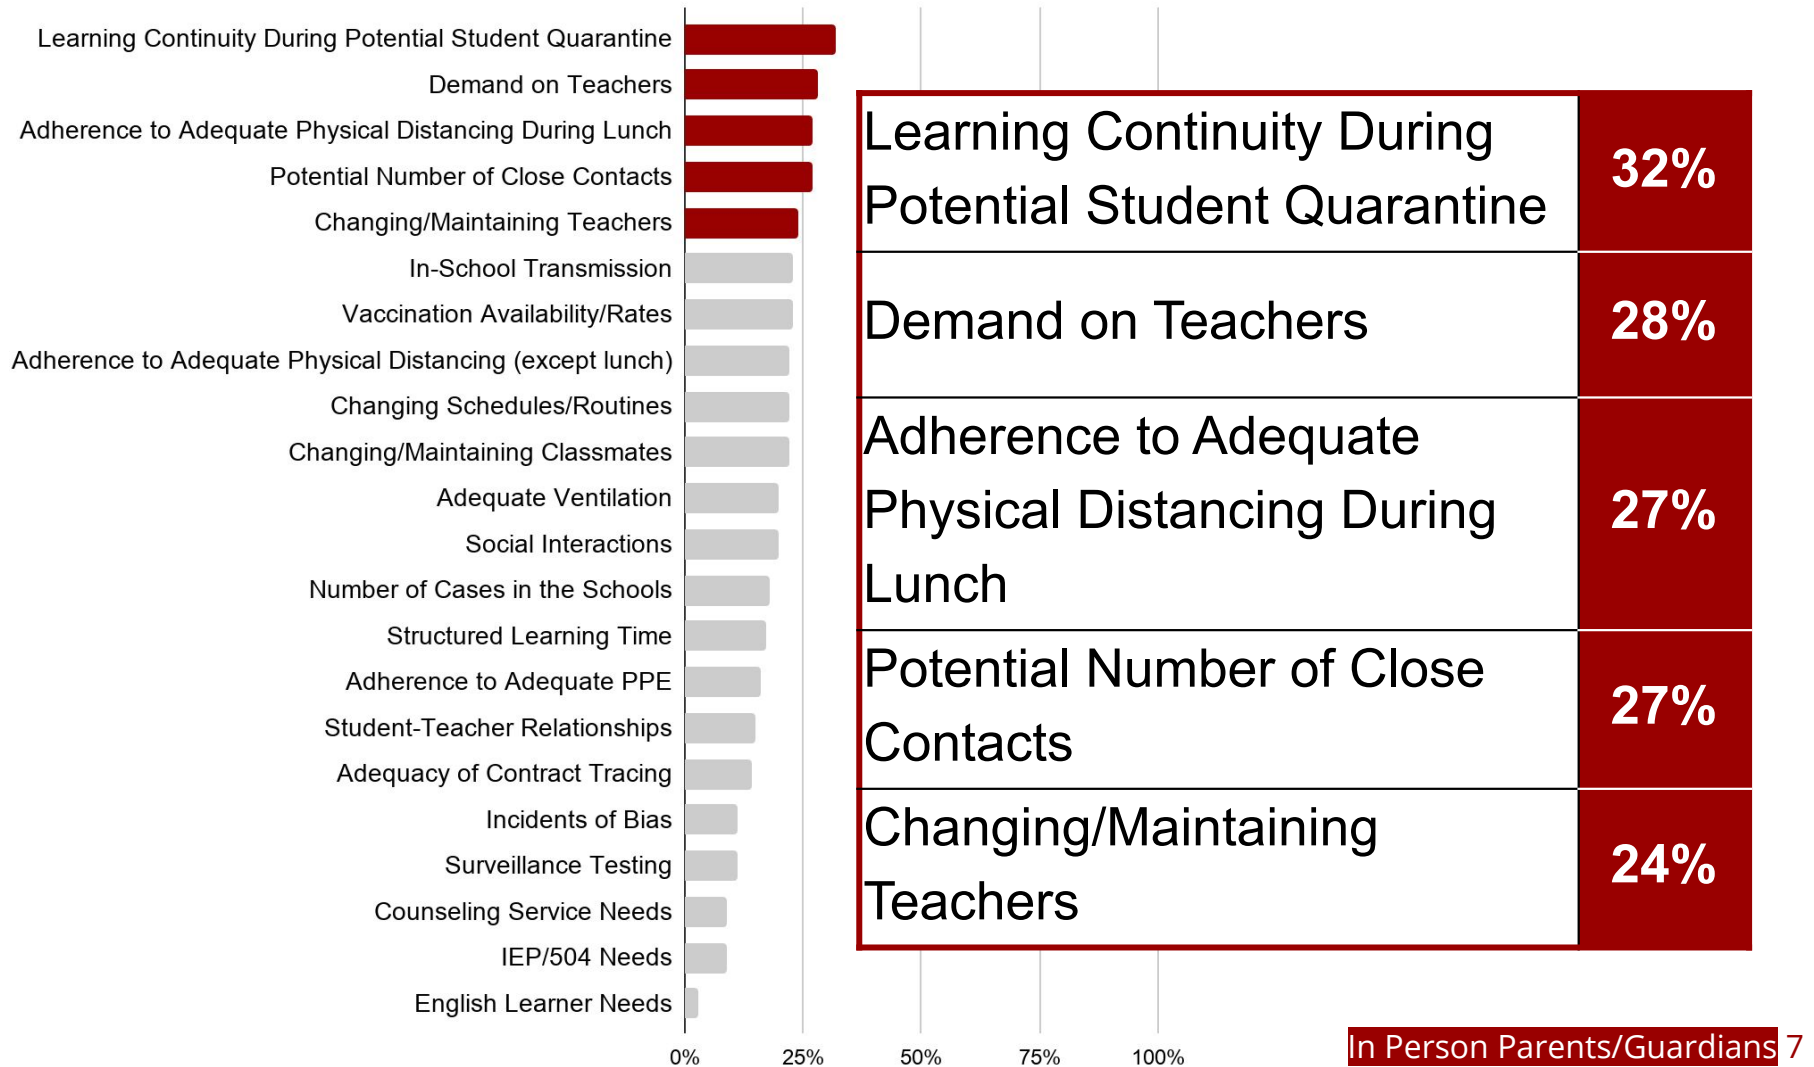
Learning Continuity During Potential Student Quarantine
Demand on Teachers
Adherence to Adequate Physical Distancing During Lunch
Potential Number of Close Contacts
Changing/Maintaining Teachers
In-School Transmission
Vaccination Availability/Rates
Adherence to Adequate Physical Distancing (except lunch)
Changing Schedules/Routines
Changing/Maintaining Classmates
Adequate Ventilation
Social Interactions
Number of Cases in the Schools
Structured Learning Time
Adherence to Adequate PPE
Student-Teacher Relationships
Adequacy of Contract Tracing
Incidents of Bias
Surveillance Testing
Counseling Service Needs
IEP/504 Needs
English Learner Needs

0% 25% 50% 75% 100%

| Learning Continuity During Potential Student Quarantine | 32% |
|---|---|
| Demand on Teachers | 28% |
| Adherence to Adequate Physical Distancing During Lunch | 27% |
| Potential Number of Close Contacts | 27% |
| Changing/Maintaining Teachers | 24% |

In Person Parents/Guardians 7